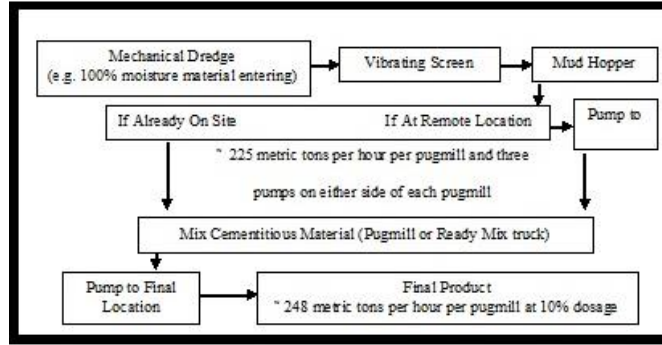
Mechanical Dredge
(e.g. 100% moisture material entering)

Vibrating Screen

Mud Hopper

If Already On Site

If At Remote Location

Pump to

~ 225 metric tons per hour per pugmill and three pumps on either side of each pugmill

Mix Cementitious Material (Pugmill or Ready Mix truck)

Pump to Final Location

Final Product
~ 248 metric tons per hour per pugmill at 10% dosage